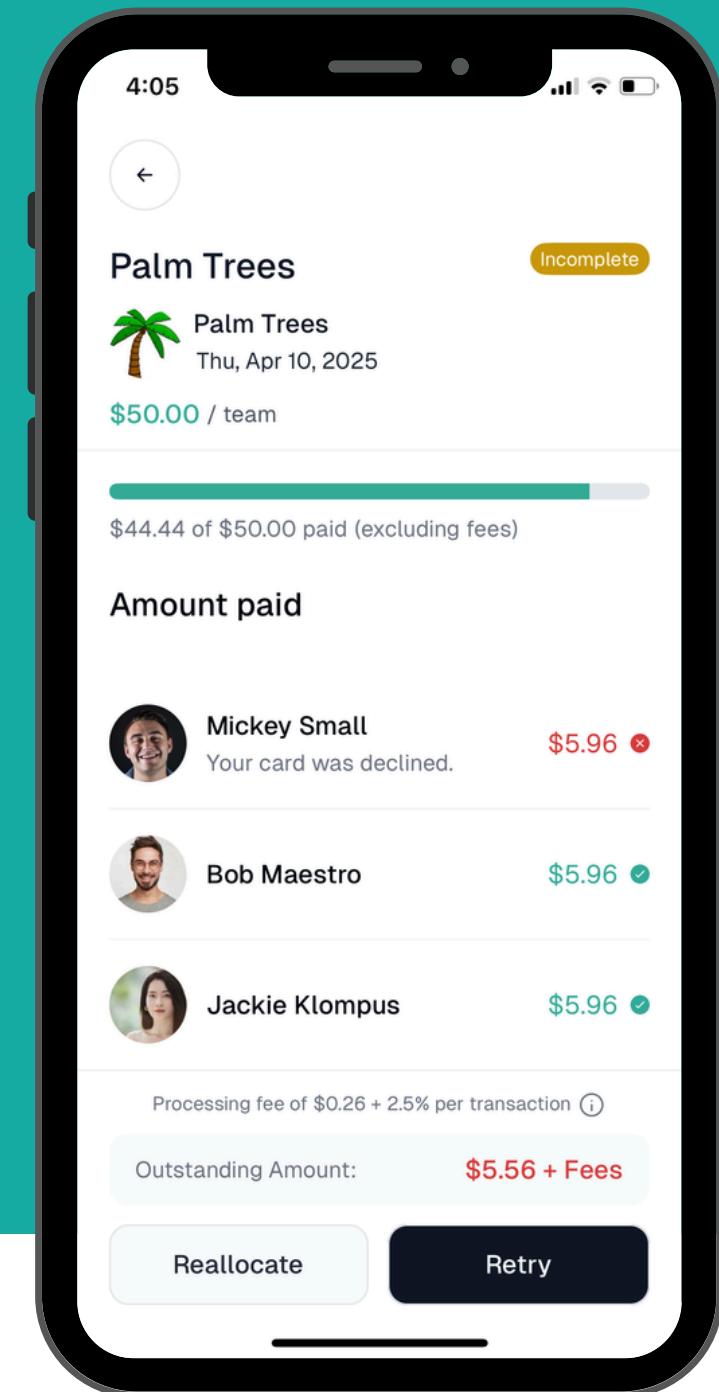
4:05

Palm Trees

Incomplete

Palm Trees
Thu, Apr 10, 2025

$50.00 / team

$44.44 of $50.00 paid (excluding fees)

Amount paid

Mickey Small
Your card was declined.
$5.96

Bob Maestro
$5.96

Jackie Klompus
$5.96

Processing fee of $0.26 + 2.5% per transaction

Outstanding Amount: $5.56 + Fees

Reallocate

Retry